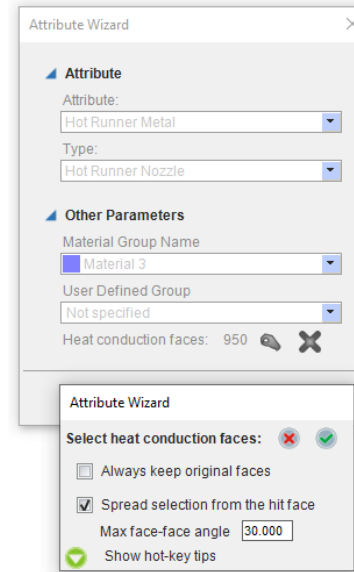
Attribute Wizard

Attribute

Attribute:

Hot Runner Metal

Type:

Hot Runner Nozzle

Other Parameters

Material Group Name

Material 3

User Defined Group

Not specified

Heat conduction faces: 950

Attribute Wizard

Select heat conduction faces:

Always keep original faces

Spread selection from the hit face

Max face-face angle 30.000

Show hot-key tips